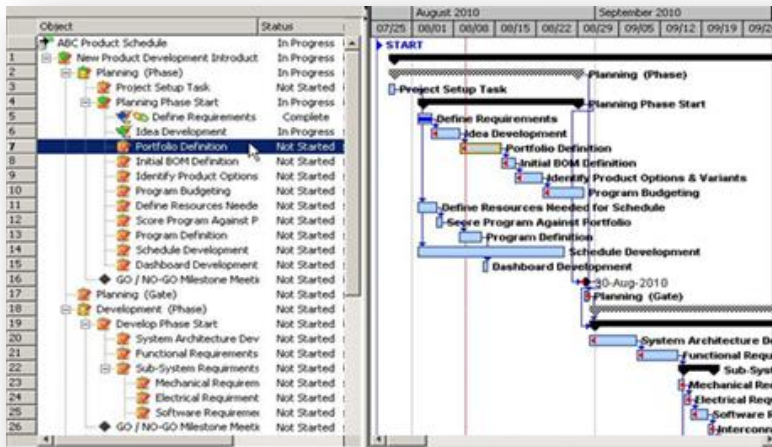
| | Object | Status |
|---|---|---|
| | ABC Product Schedule | In Progress |
| 1 | New Product Development Introduct | In Progress |
| 2 | Planning (Phase) | In Progress |
| 3 | Project Setup Task | Not Started |
| 4 | Planning Phase Start | In Progress |
| 5 | Define Requirements | Complete |
| 6 | Idea Development | In Progress |
| 7 | Portfolio Definition | Not Started |
| 8 | Initial BOM Definition | Not Started |
| 9 | Identify Product Options | Not Started |
| 10 | Program Budgeting | Not Started |
| 11 | Define Resources Neede | Not Started |
| 12 | Score Program Against P | Not Started |
| 13 | Program Definition | Not Started |
| 14 | Schedule Development | Not Started |
| 15 | Dashboard Development | Not Started |
| 16 | GO / NO-GO Milestone Meeti | Not Started |
| 17 | Planning (Gate) | Not Started |
| 18 | Development (Phase) | Not Started |
| 19 | Develop Phase Start | Not Started |
| 20 | System Architecture Dev | Not Started |
| 21 | Functional Requirements | Not Started |
| 22 | Sub-System Requirments | Not Started |
| 23 | Mechanical Requirem | Not Started |
| 24 | Electrical Requirment | Not Started |
| 25 | Software Requireme | Not Started |
| 26 | GO / NO-GO Milestone Meeti | Not Started |

August 2010 September 2010
07/25 08/01 08/08 08/15 08/22 08/29 09/05 09/12 09/19 09/2

START
Planning (Phase)
Project Setup Task
Planning Phase Start
Define Requirements
Idea Development
Portfolio Definition
Initial BOM Definition
Identify Product Options & Variants
Program Budgeting
Define Resources Needed for Schedule
Score Program Against Portfolio
Program Definition
Schedule Development
Dashboard Development
30-Aug-2010
Planning (Gate)
System Architecture D
Functional Requ
Sub-Syst
Mechanical Re
Electrical Req
Software R
Interconn